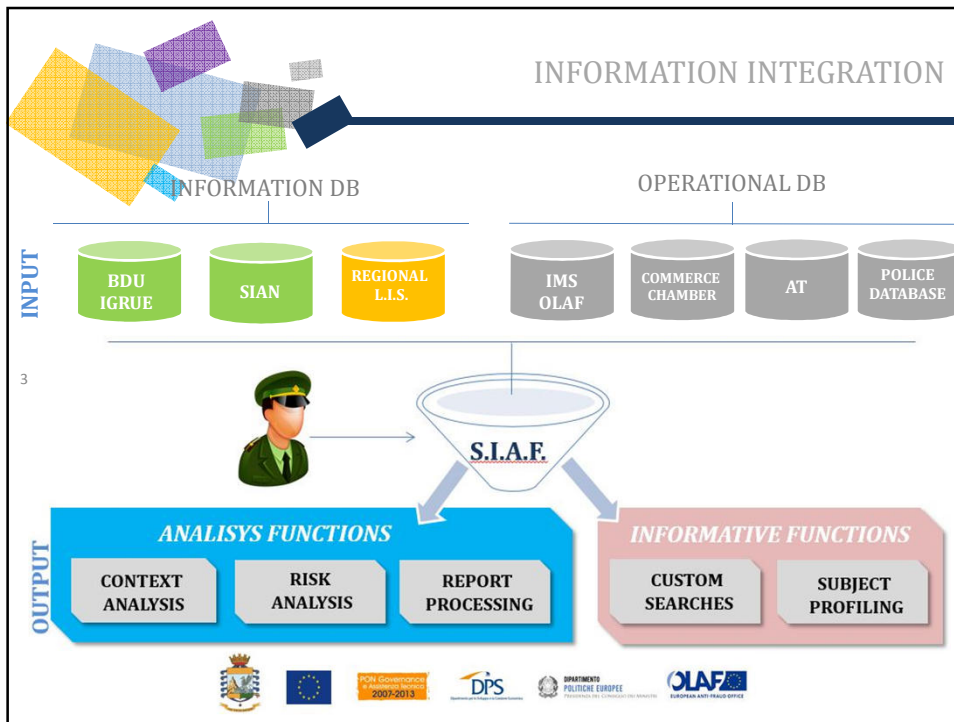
INFORMATION INTEGRATION

INFORMATION DB

OPERATIONAL DB

INPUT

BDU IGRUE

SIAN

REGIONAL L.I.S.

IMS OLAF

COMMERCE CHAMBER

AT

POLICE DATABASE

3

S.I.A.F.

OUTPUT

ANALISYS FUNCTIONS

CONTEXT ANALYSIS

RISK ANALYSIS

REPORT PROCESSING

INFORMATIVE FUNCTIONS

CUSTOM SEARCHES

SUBJECT PROFILING

PON Governance e Assistenza Tecnica 2007-2013

DPS

DIPARTIMENTO POLITICHE EUROPEE

OLAF EUROPEAN ANTI-FRAUD OFFICE